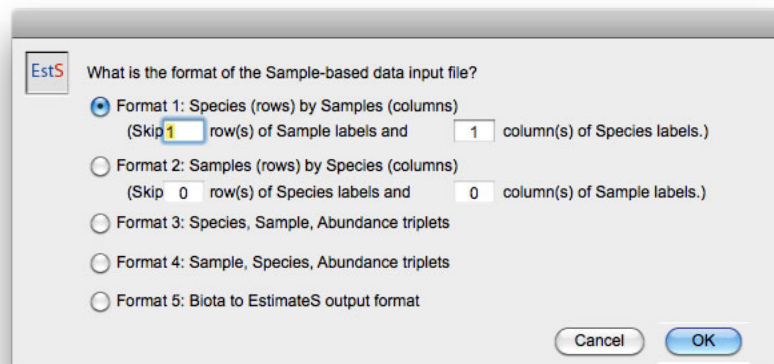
EstS

What is the format of the Sample-based data input file?

Format 1: Species (rows) by Samples (columns)
(Skip 1 row(s) of Sample labels and 1 column(s) of Species labels.)

Format 2: Samples (rows) by Species (columns)
(Skip 0 row(s) of Species labels and 0 column(s) of Sample labels.)

Format 3: Species, Sample, Abundance triplets

Format 4: Sample, Species, Abundance triplets

Format 5: Biota to EstimateS output format

Cancel
OK